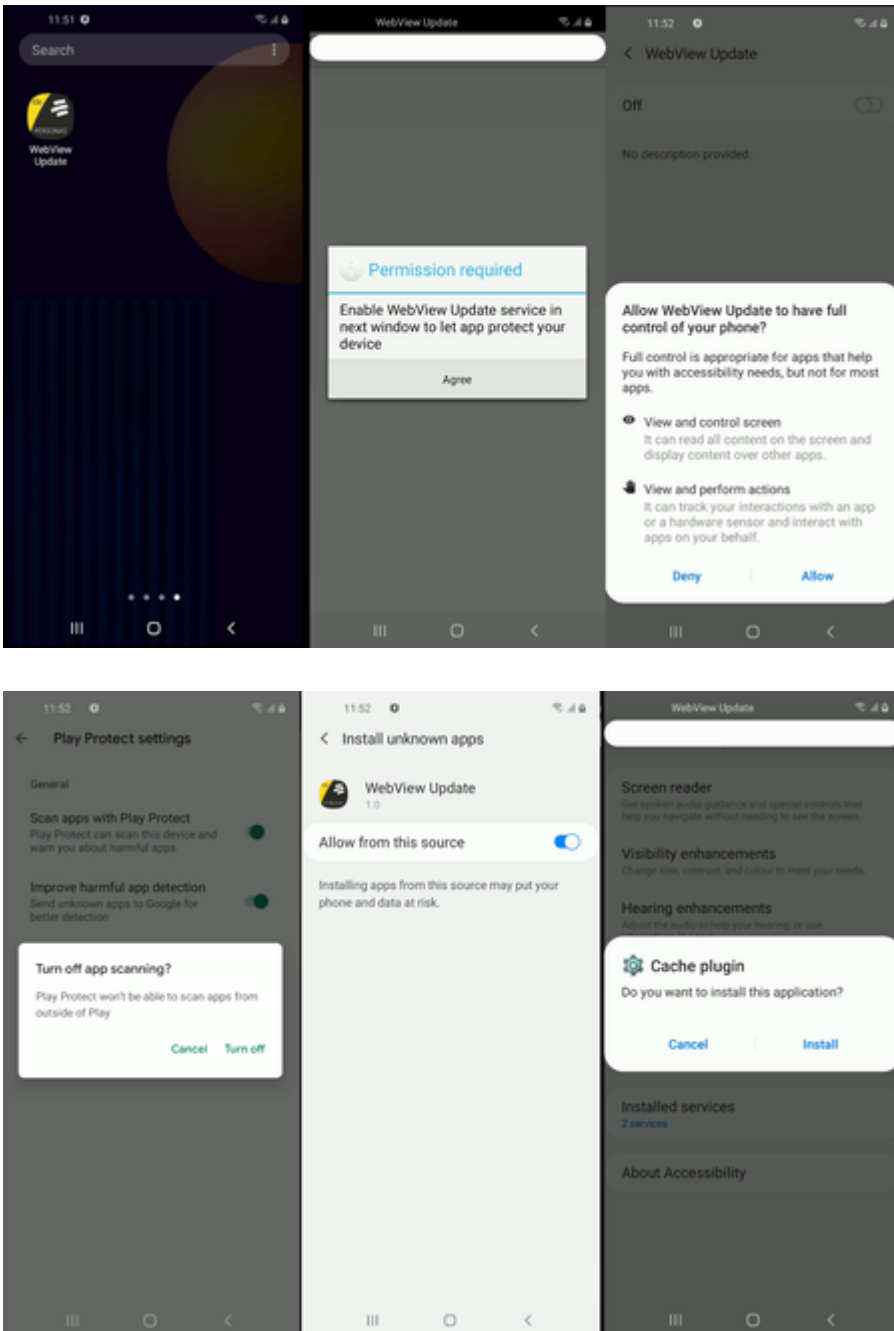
11:51

Search

WebView Update

WebView Update

Permission required

Enable WebView Update service in next window to let app protect your device

Agree

11:52

WebView Update

Off

No description provided.

Allow WebView Update to have full control of your phone?

Full control is appropriate for apps that help you with accessibility needs, but not for most apps.

View and control screen
It can read all content on the screen and display content over other apps.

View and perform actions
It can track your interactions with an app or a hardware sensor and interact with apps on your behalf.

Deny Allow

11:52

Play Protect settings

General

Scan apps with Play Protect
Play Protect can scan this device and warn you about harmful apps

Improve harmful app detection
Send unknown apps to Google for better detection

Turn off app scanning?

Play Protect won't be able to scan apps from outside of Play

Cancel Turn off

11:52

Install unknown apps

WebView Update
1.0

Allow from this source

Installing apps from this source may put your phone and data at risk.

WebView Update

Screen reader
Get spoken audio guidance and special controls that help you navigate without needing to see the screen.

Visibility enhancements
Change size, contrast, and colour to meet your needs.

Hearing enhancements
Adjust the audio to help your hearing, or use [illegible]

Cache plugin
Do you want to install this application?

Cancel Install

Installed services
2 services

About Accessibility